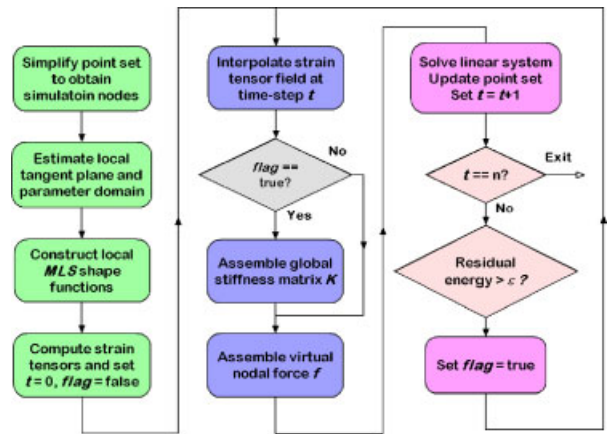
Simplify point set to obtain simulatoin nodes

Estimate local tangent plane and parameter domain

Construct local MLS shape functions

Compute strain tensors and set $t = 0$, flag = false

Interpolate strain tensor field at time-step $t$

flag == true?

No

Yes

Assemble global stiffness matrix $K$

Assemble virtual nodal force $f$

Solve linear system Update point set Set $t = t+1$

$t == n$?

Exit

No

Residual energy > $\varepsilon$ ?

Set flag = true